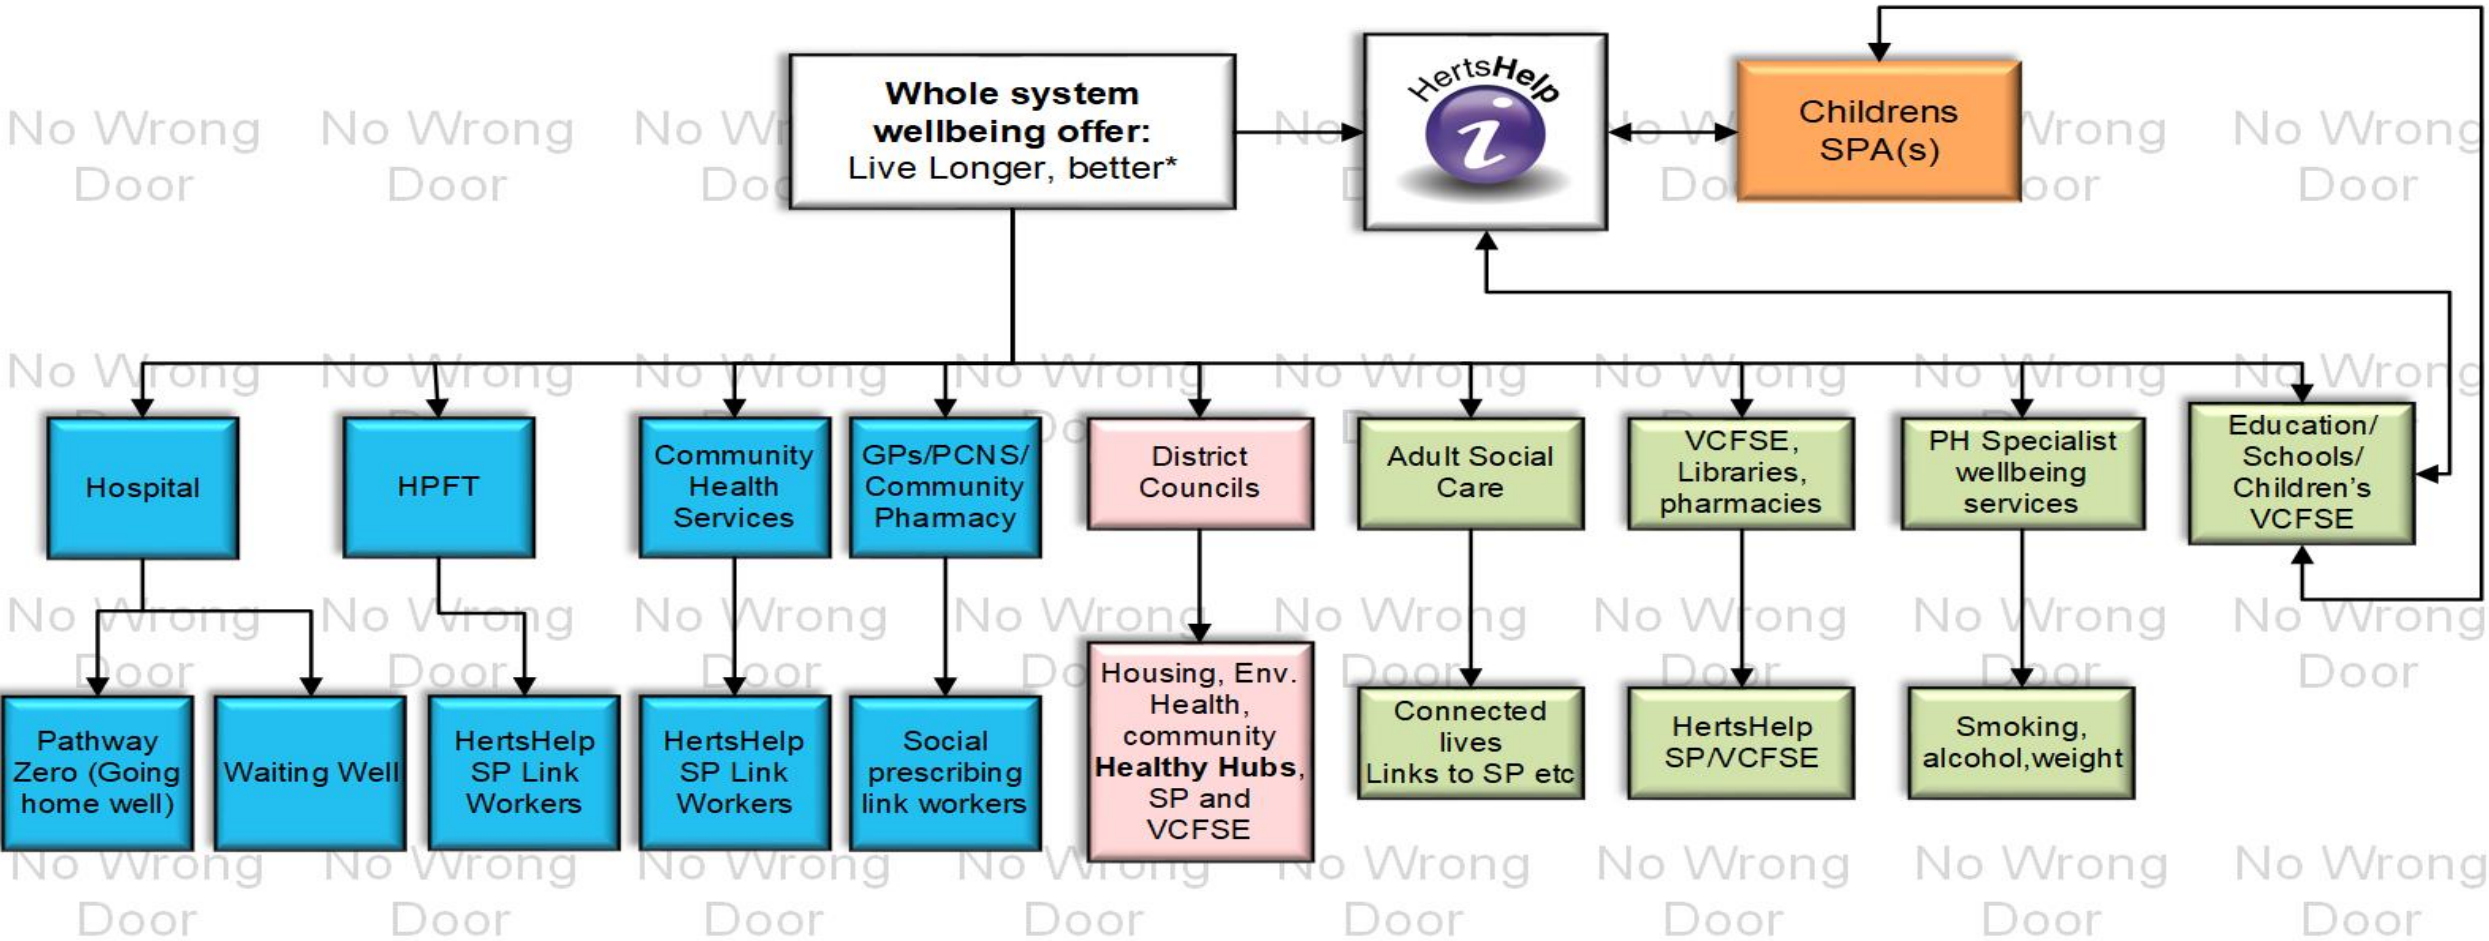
**Whole system wellbeing offer:** Live Longer, better*

HertsHelp

Childrens SPA(s)

Hospital

HPFT

Community Health Services

GPs/PCNS/ Community Pharmacy

District Councils

Adult Social Care

VCFSE, Libraries, pharmacies

PH Specialist wellbeing services

Education/ Schools/ Children's VCFSE

Pathway Zero (Going home well)

Waiting Well

HertsHelp SP Link Workers

HertsHelp SP Link Workers

Social prescribing link workers

Housing, Env. Health, community **Healthy Hubs**, SP and VCFSE

Connected lives Links to SP etc

HertsHelp SP/VCFSE

Smoking, alcohol,weight

No Wrong Door No Wrong Door No Wrong Door No Wrong Door No Wrong Door No Wrong Door No Wrong Door No Wrong Door